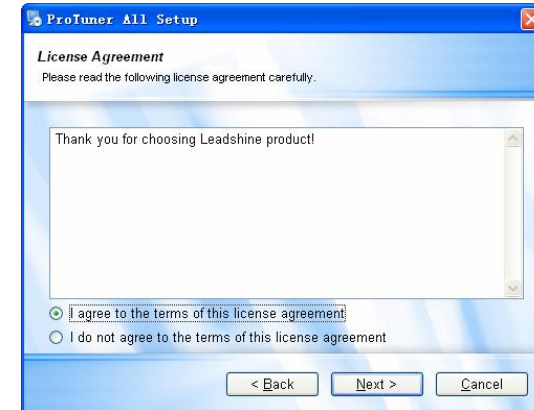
ProTuner All Setup

License Agreement

Please read the following license agreement carefully.

Thank you for choosing Leadshine product!

I agree to the terms of this license agreement

I do not agree to the terms of this license agreement

< Back

Next >

Cancel